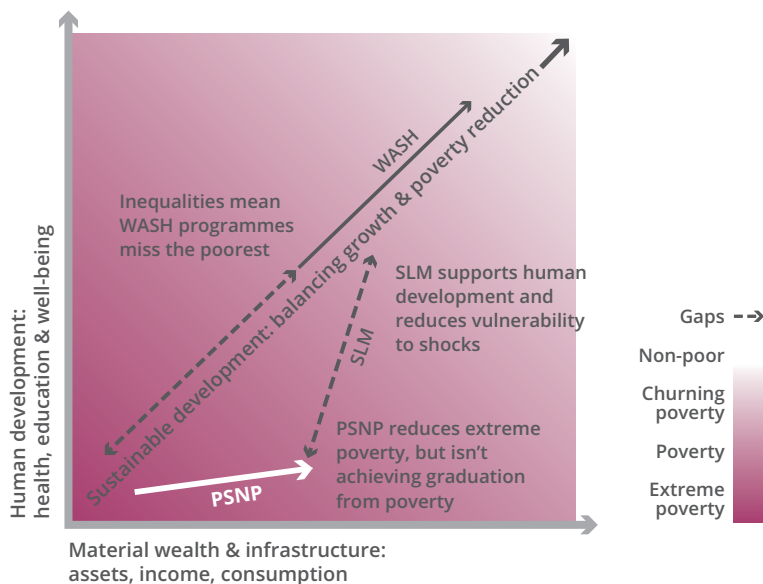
WASH

Sustainable development: balancing growth & poverty reduction

Inequalities mean WASH programmes miss the poorest

SLM

SLM supports human development and reduces vulnerability to shocks

PSNP reduces extreme poverty, but isn't achieving graduation from poverty

PSNP

Human development: health, education & well-being

Material wealth & infrastructure: assets, income, consumption

Gaps

Non-poor

Churning poverty

Poverty

Extreme poverty